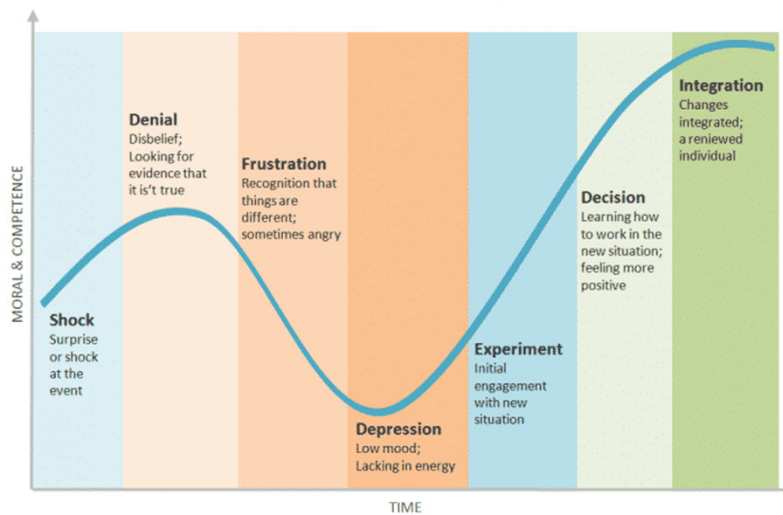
MORAL & COMPETENCE

Shock
Surprise or shock at the event

Denial
Disbelief; Looking for evidence that it is't true

Frustration
Recognition that things are different; sometimes angry

Depression
Low mood; Lacking in energy

Experiment
Initial engagement with new situation

Decision
Learning how to work in the new situation; feeling more positive

Integration
Changes integrated; a reniewed individual

TIME